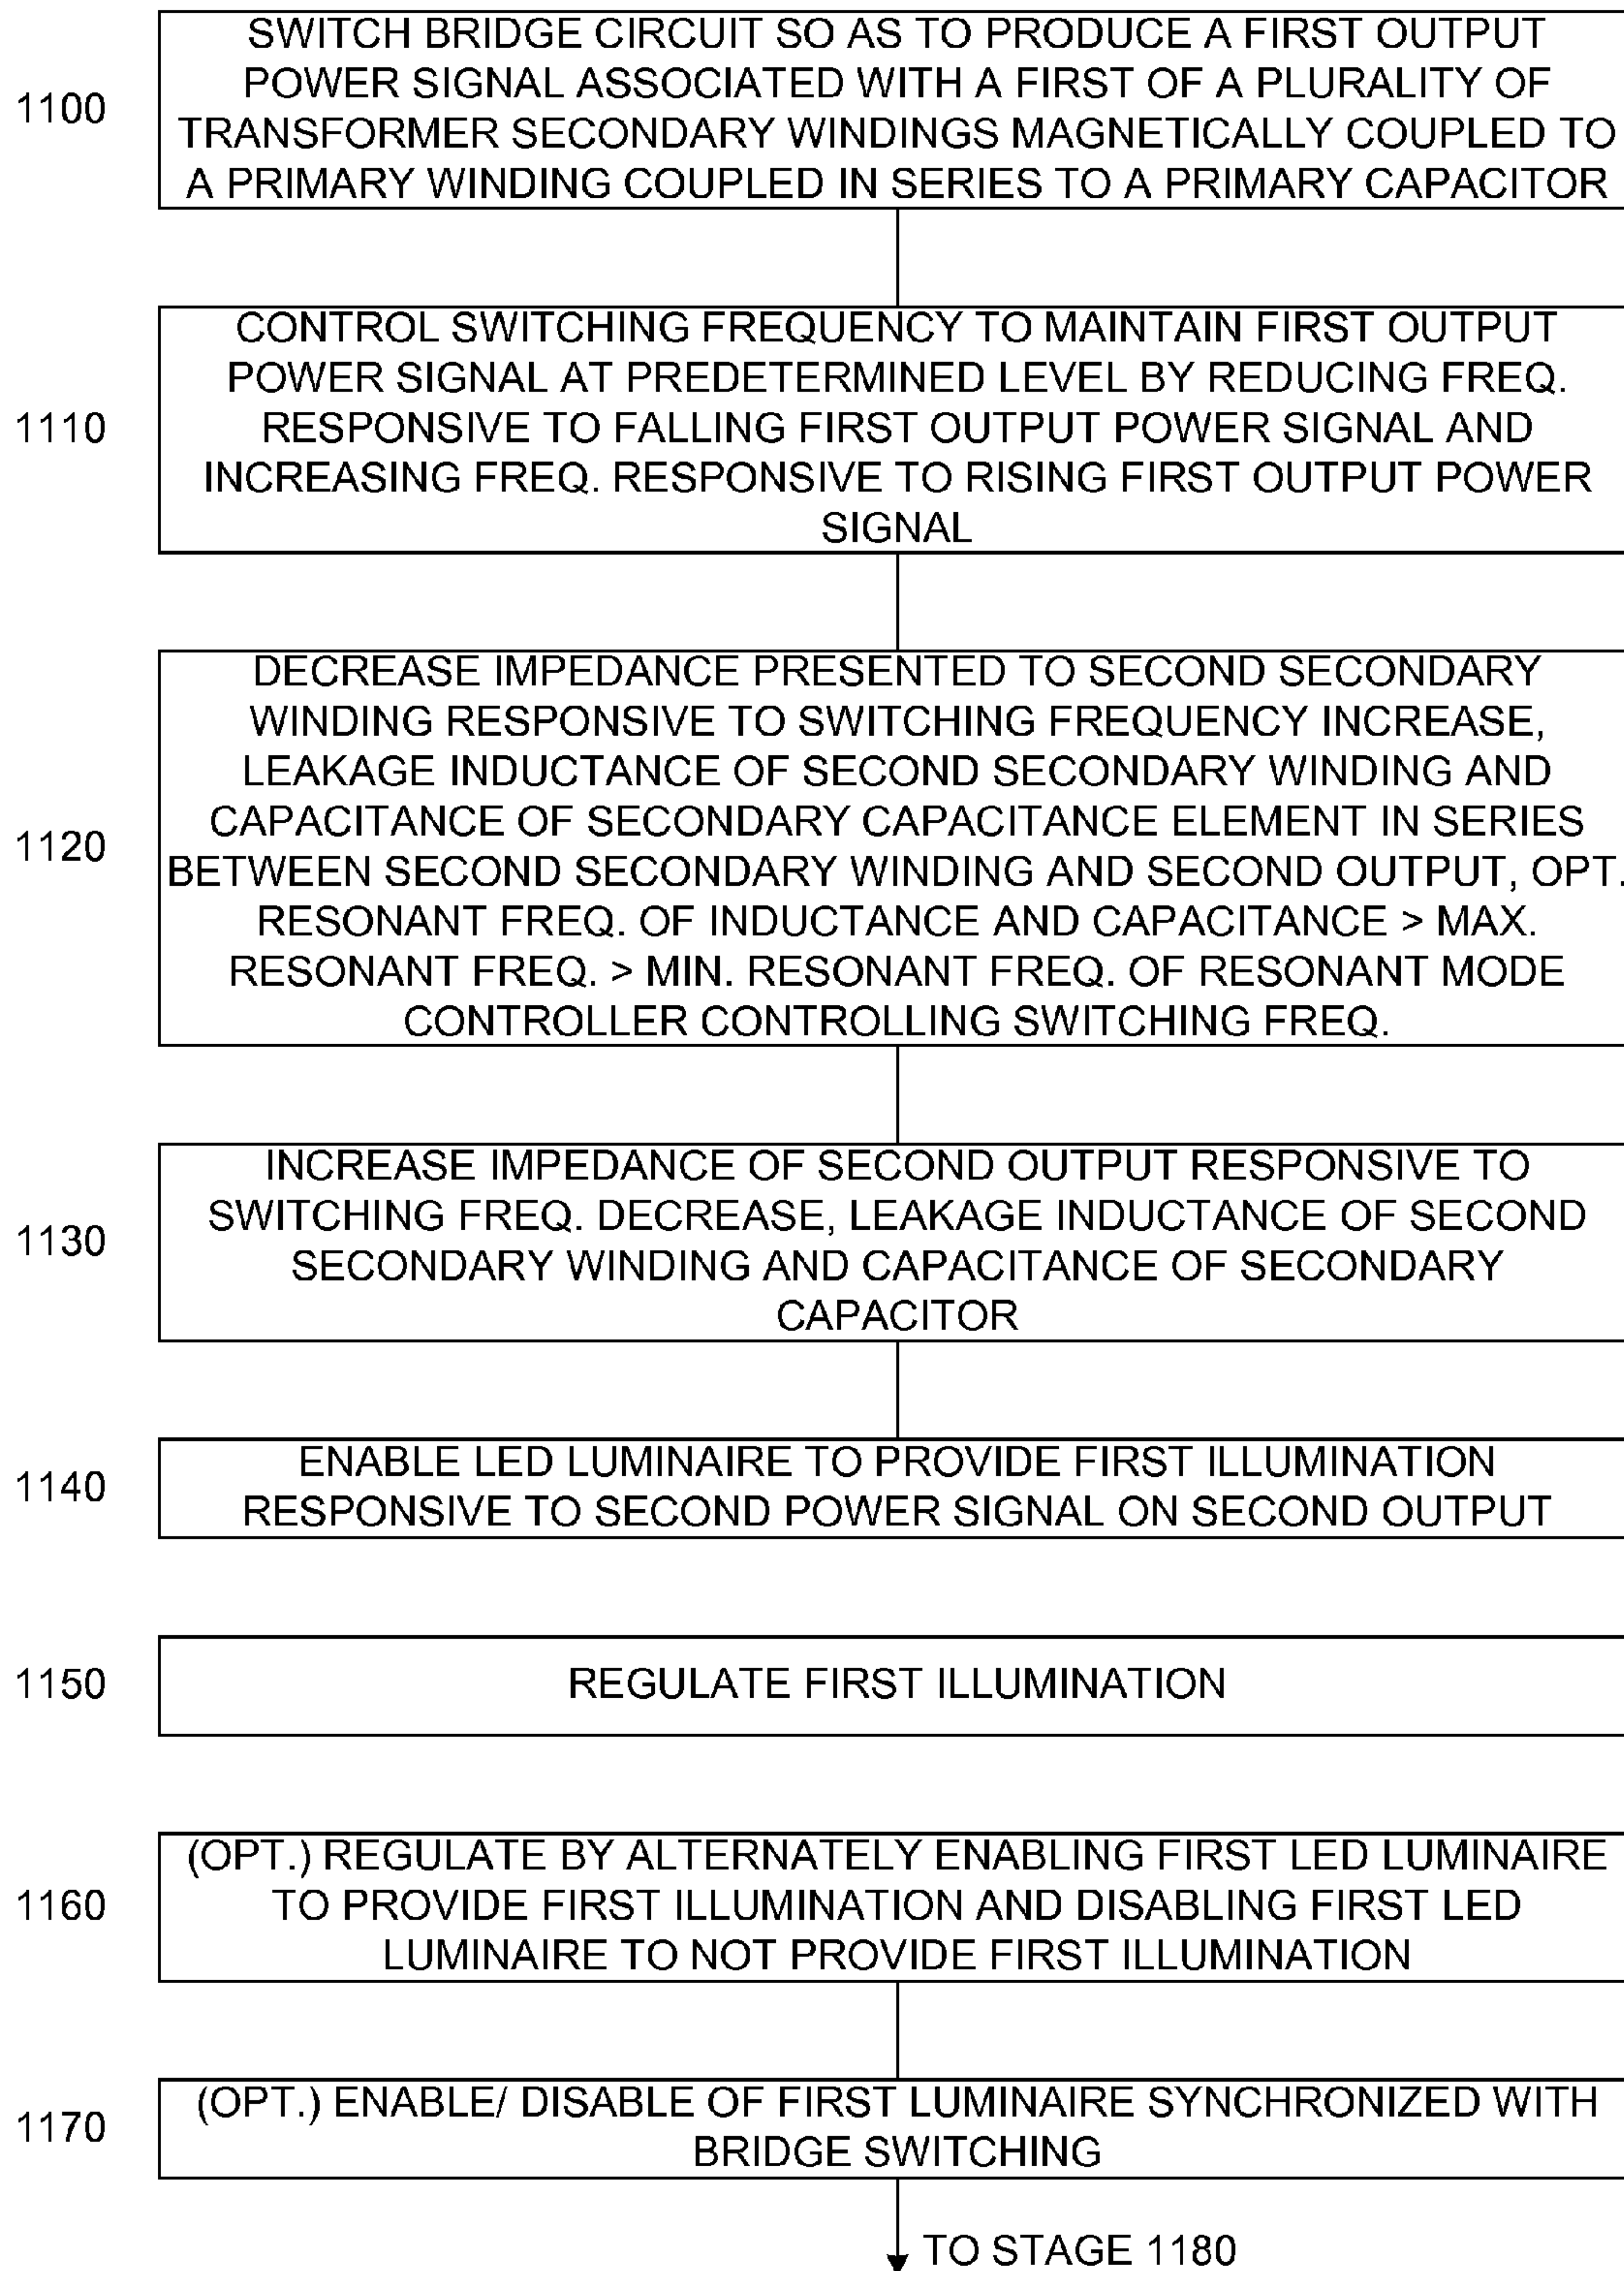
1100

SWITCH BRIDGE CIRCUIT SO AS TO PRODUCE A FIRST OUTPUT POWER SIGNAL ASSOCIATED WITH A FIRST OF A PLURALITY OF TRANSFORMER SECONDARY WINDINGS MAGNETICALLY COUPLED TO A PRIMARY WINDING COUPLED IN SERIES TO A PRIMARY CAPACITOR

1110

CONTROL SWITCHING FREQUENCY TO MAINTAIN FIRST OUTPUT POWER SIGNAL AT PREDETERMINED LEVEL BY REDUCING FREQ. RESPONSIVE TO FALLING FIRST OUTPUT POWER SIGNAL AND INCREASING FREQ. RESPONSIVE TO RISING FIRST OUTPUT POWER SIGNAL

1120

DECREASE IMPEDANCE PRESENTED TO SECOND SECONDARY WINDING RESPONSIVE TO SWITCHING FREQUENCY INCREASE, LEAKAGE INDUCTANCE OF SECOND SECONDARY WINDING AND CAPACITANCE OF SECONDARY CAPACITANCE ELEMENT IN SERIES BETWEEN SECOND SECONDARY WINDING AND SECOND OUTPUT, OPT. RESONANT FREQ. OF INDUCTANCE AND CAPACITANCE > MAX. RESONANT FREQ. > MIN. RESONANT FREQ. OF RESONANT MODE CONTROLLER CONTROLLING SWITCHING FREQ.

1130

INCREASE IMPEDANCE OF SECOND OUTPUT RESPONSIVE TO SWITCHING FREQ. DECREASE, LEAKAGE INDUCTANCE OF SECOND SECONDARY WINDING AND CAPACITANCE OF SECONDARY CAPACITOR

1140

ENABLE LED LUMINAIRE TO PROVIDE FIRST ILLUMINATION RESPONSIVE TO SECOND POWER SIGNAL ON SECOND OUTPUT

1150

REGULATE FIRST ILLUMINATION

1160

(OPT.) REGULATE BY ALTERNATELY ENABLING FIRST LED LUMINAIRE TO PROVIDE FIRST ILLUMINATION AND DISABLING FIRST LED LUMINAIRE TO NOT PROVIDE FIRST ILLUMINATION

1170

(OPT.) ENABLE/ DISABLE OF FIRST LUMINAIRE SYNCHRONIZED WITH BRIDGE SWITCHING

TO STAGE 1180